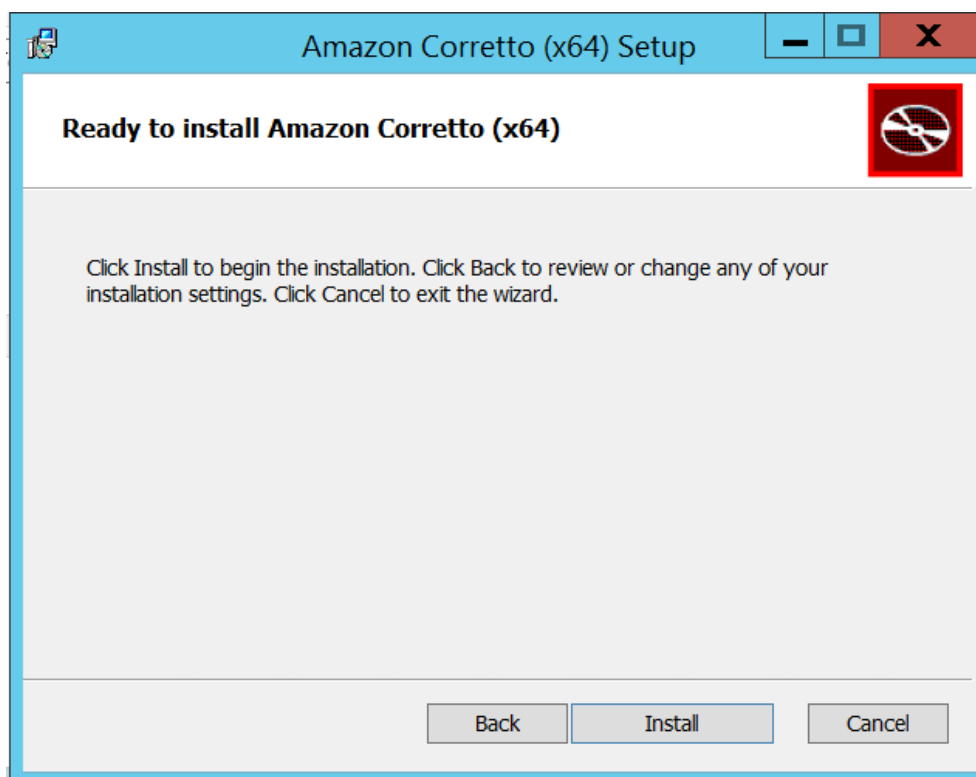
Amazon Corretto (x64) Setup

Ready to install Amazon Corretto (x64)

Click Install to begin the installation. Click Back to review or change any of your installation settings. Click Cancel to exit the wizard.

Back

Install

Cancel